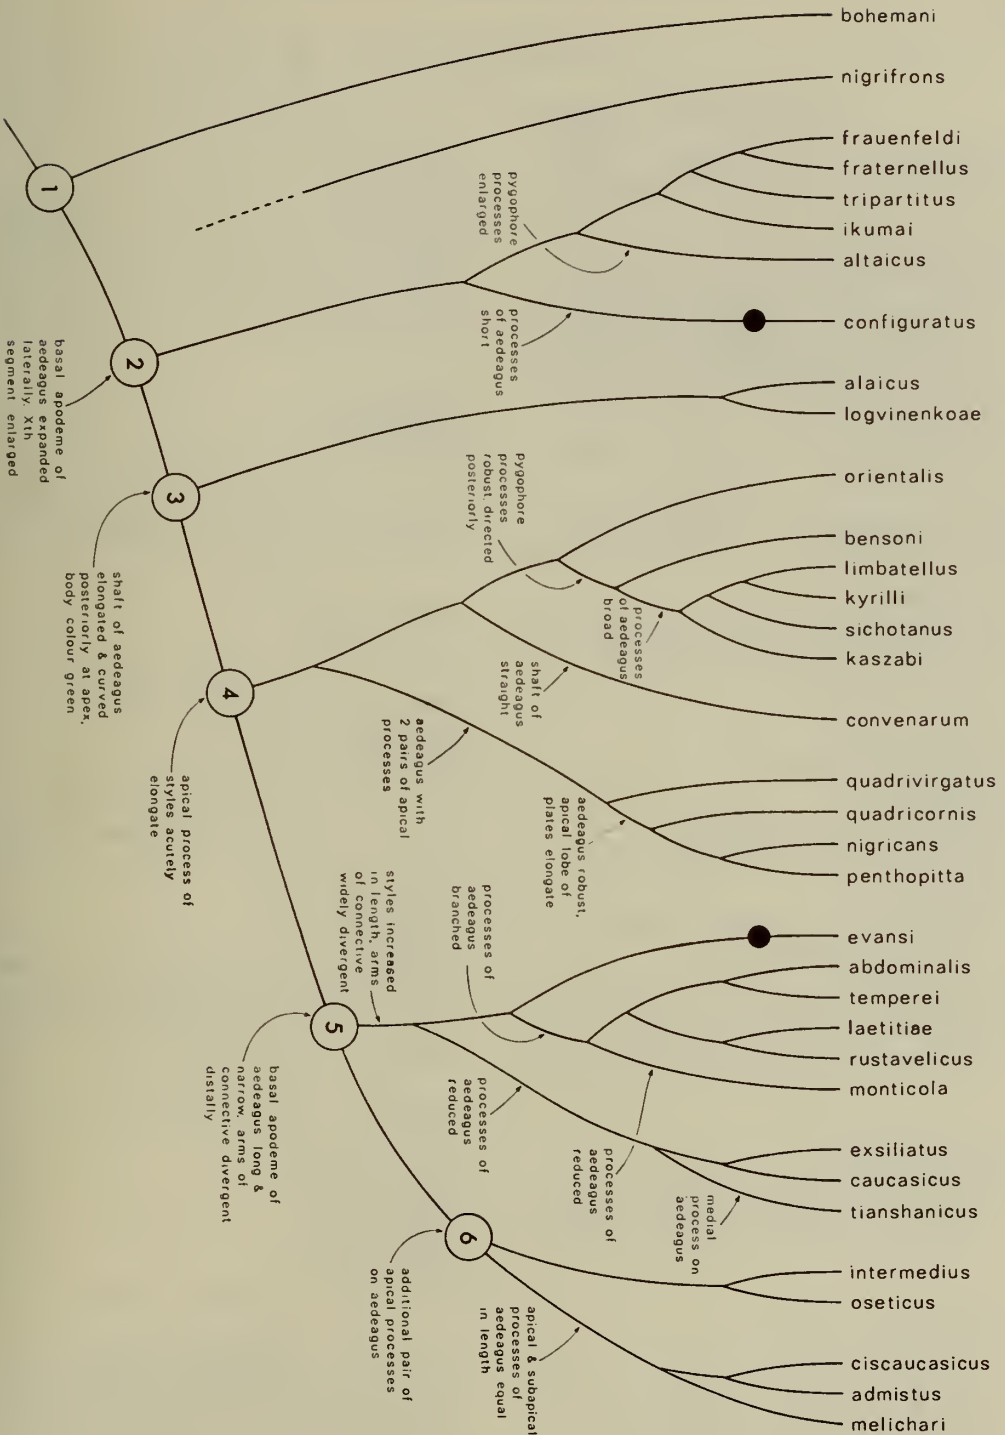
bohemani
nigrifrons
frauenfeldi
fraternellus
tripartitus
ikumai
altaicus
configuratus
alaicus
logvinenkoae
orientalis
bensoni
limbatellus
kyrilli
sichotanus
kaszabi
convenarum
quadrivirgatus
quadricornis
nigricans
penthopitta
evansi
abdominalis
temperei
laetitiae
rustavelicus
monticola
exsiliatus
caucasicus
tianshanicus
intermedius
oseticus
ciscaucasicus
admistus
melichari

1
2
3
4
5
6

basal apodeme of aedeagus expanded laterally, Xth segment enlarged

pygophore processes enlarged

processes of aedeagus short

shaft of aedeagus elongated & curved posteriorly at apex, body colour green

pygophore processes robust, directed posteriorly

processes of aedeagus broad

shaft of aedeagus straight

apical process of styles acutely elongate

aedeagus with 2 pairs of apical processes

aedeagus robust, apical lobe of plates elongate

styles increased in length, arms of connective widely divergent

processes of aedeagus branched

basal apodeme of aedeagus long & narrow, arms of connective divergent distally

processes of aedeagus reduced

processes of aedeagus reduced

medial process on aedeagus

additional pair of apical processes on aedeagus

apical & subapical processes of aedeagus equal in length